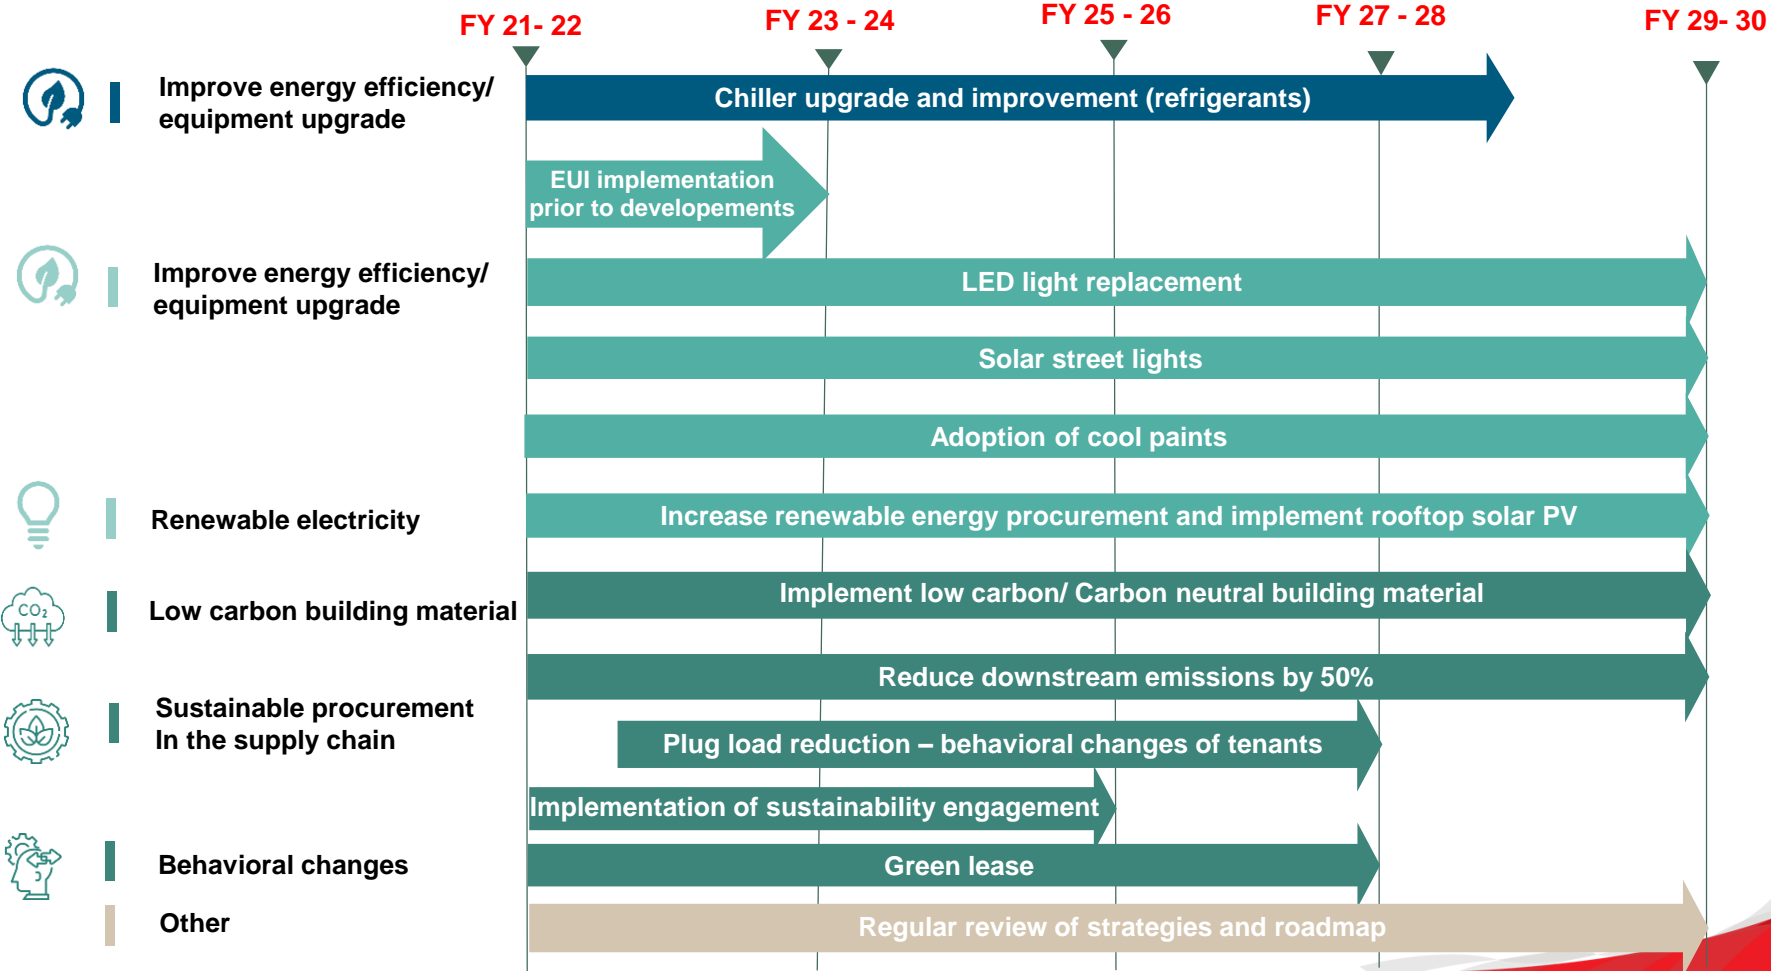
FY 21- 22
FY 23 - 24
FY 25 - 26
FY 27 - 28
FY 29- 30

Improve energy efficiency/ equipment upgrade

Chiller upgrade and improvement (refrigerants)

EUI implementation prior to developements

Improve energy efficiency/ equipment upgrade

LED light replacement

Solar street lights

Adoption of cool paints

Renewable electricity

Increase renewable energy procurement and implement rooftop solar PV

$CO_2$

Low carbon building material

Implement low carbon/ Carbon neutral building material

Reduce downstream emissions by 50%

Sustainable procurement In the supply chain

Plug load reduction – behavioral changes of tenants

Implementation of sustainability engagement

Behavioral changes

Green lease

Other

Regular review of strategies and roadmap